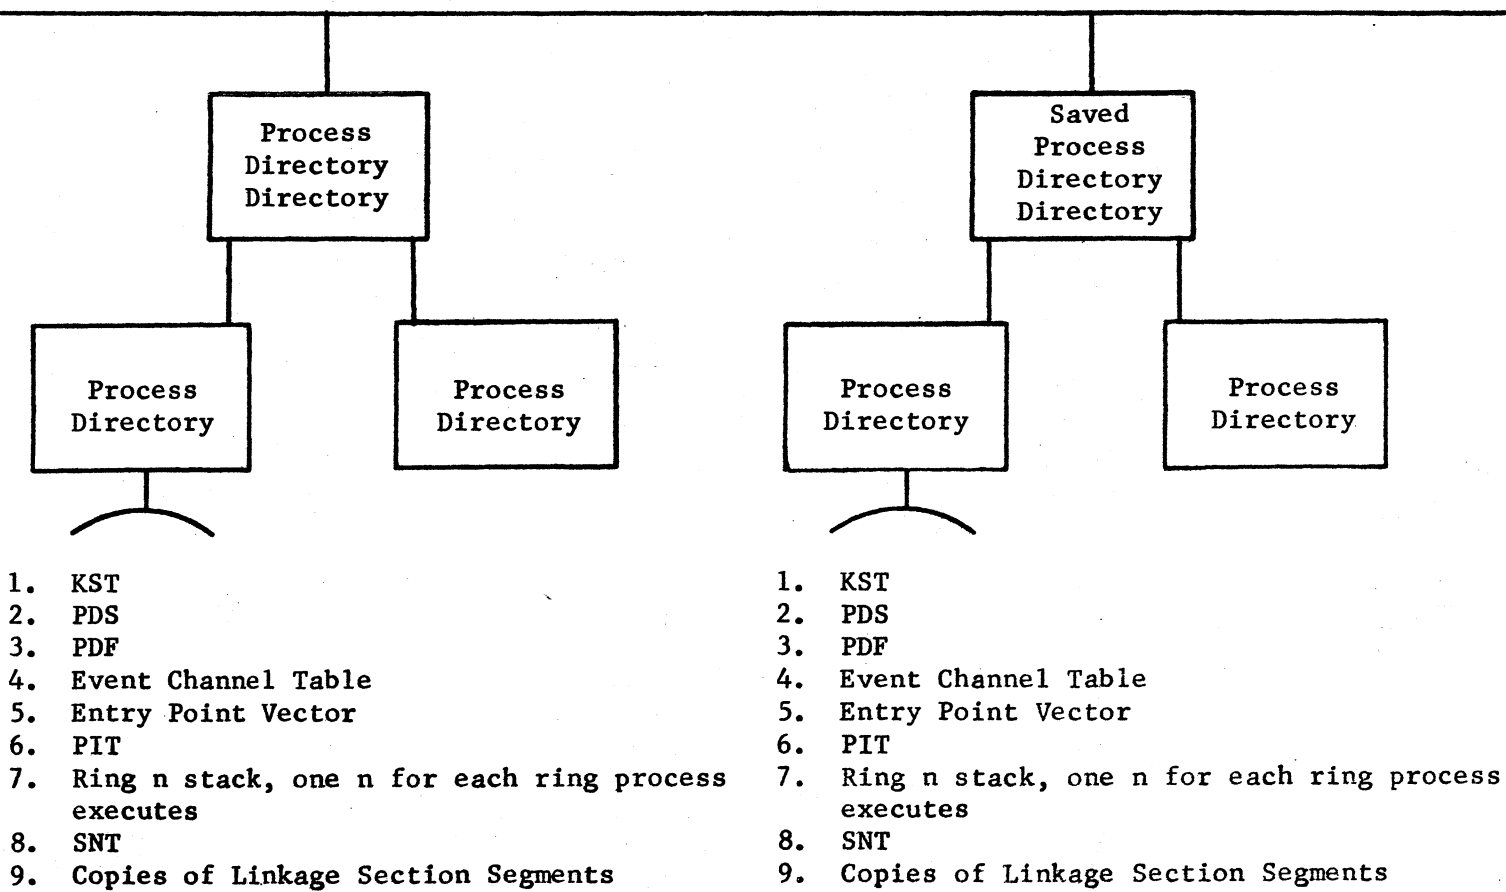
Process Directory Directory

Process Directory

Process Directory

1. KST
2. PDS
3. PDF
4. Event Channel Table
5. Entry Point Vector
6. PIT
7. Ring n stack, one n for each ring process executes
8. SNT
9. Copies of Linkage Section Segments

Saved Process Directory Directory

Process Directory

Process Directory

1. KST
2. PDS
3. PDF
4. Event Channel Table
5. Entry Point Vector
6. PIT
7. Ring n stack, one n for each ring process executes
8. SNT
9. Copies of Linkage Section Segments